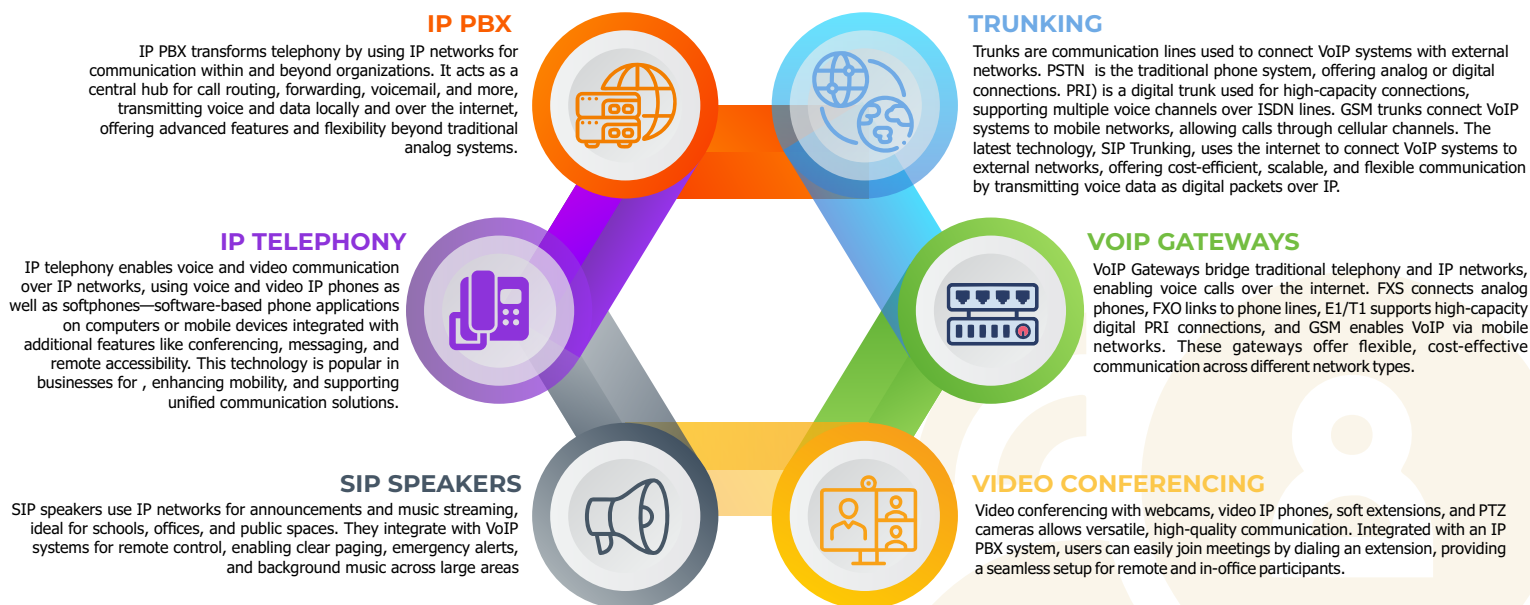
IP PBX

IP PBX transforms telephony by using IP networks for communication within and beyond organizations. It acts as a central hub for call routing, forwarding, voicemail, and more, transmitting voice and data locally and over the internet, offering advanced features and flexibility beyond traditional analog systems.

TRUNKING

Trunks are communication lines used to connect VoIP systems with external networks. PSTN is the traditional phone system, offering analog or digital connections. PRI) is a digital trunk used for high-capacity connections, supporting multiple voice channels over ISDN lines. GSM trunks connect VoIP systems to mobile networks, allowing calls through cellular channels. The latest technology, SIP Trunking, uses the internet to connect VoIP systems to external networks, offering cost-efficient, scalable, and flexible communication by transmitting voice data as digital packets over IP.

IP TELEPHONY

IP telephony enables voice and video communication over IP networks, using voice and video IP phones as well as softphones—software-based phone applications on computers or mobile devices integrated with additional features like conferencing, messaging, and remote accessibility. This technology is popular in businesses for , enhancing mobility, and supporting unified communication solutions.

VOIP GATEWAYS

VoIP Gateways bridge traditional telephony and IP networks, enabling voice calls over the internet. FXS connects analog phones, FXO links to phone lines, E1/T1 supports high-capacity digital PRI connections, and GSM enables VoIP via mobile networks. These gateways offer flexible, cost-effective communication across different network types.

SIP SPEAKERS

SIP speakers use IP networks for announcements and music streaming, ideal for schools, offices, and public spaces. They integrate with VoIP systems for remote control, enabling clear paging, emergency alerts, and background music across large areas

VIDEO CONFERENCING

Video conferencing with webcams, video IP phones, soft extensions, and PTZ cameras allows versatile, high-quality communication. Integrated with an IP PBX system, users can easily join meetings by dialing an extension, providing a seamless setup for remote and in-office participants.